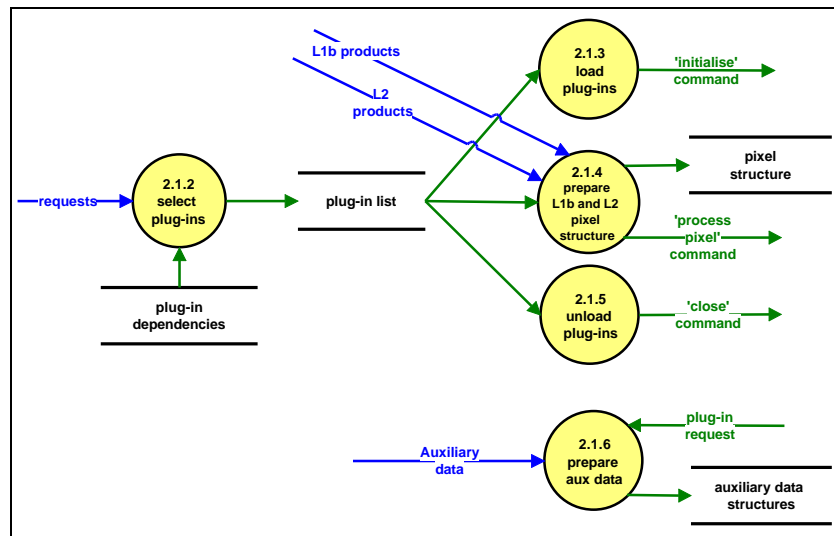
L1b products

L2 products

2.1.3 load plug-ins

'initialise' command

requests

2.1.2 select plug-ins

plug-in list

2.1.4 prepare L1b and L2 pixel structure

pixel structure

'process pixel' command

plug-in dependencies

2.1.5 unload plug-ins

'close' command

Auxiliary data

2.1.6 prepare aux data

plug-in request

auxiliary data structures